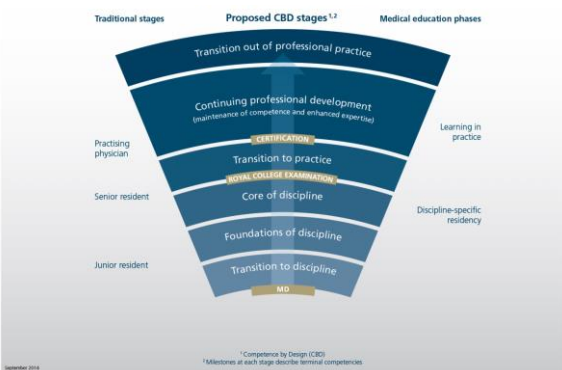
Traditional stages

Proposed CBD stages $^{1,2}$

Medical education phases

Transition out of professional practice

Continuing professional development
(maintenance of competence and enhanced expertise)

CERTIFICATION

Transition to practice

ROYAL COLLEGE EXAMINATION

Core of discipline

Foundations of discipline

Transition to discipline

MD

Practising physician

Senior resident

Junior resident

Learning in practice

Discipline-specific residency

$^1$ Competence by Design (CBD)
$^2$ Milestones at each stage describe terminal competencies

September 2014